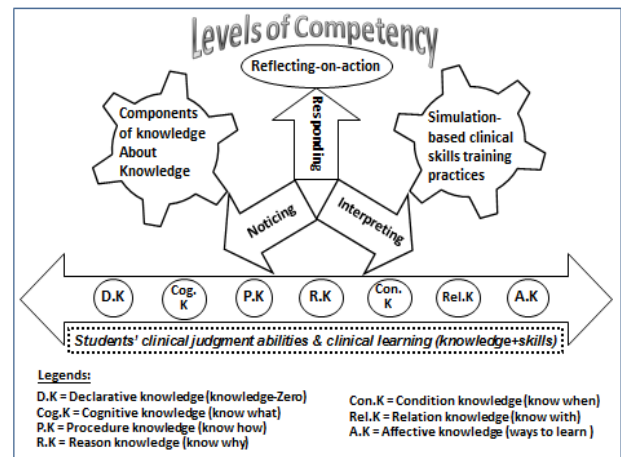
Levels of Competency

Reflecting-on-action

Components of knowledge About Knowledge

Responding

Simulation-based clinical skills training practices

Noticing

Interpreting

D.K

Cog. K

P.K

R.K

Con. K

Rel.K

A.K

Students' clinical judgment abilities & clinical learning (knowledge+skills)

Legends:

D.K = Declarative knowledge (knowledge-Zero)
Cog.K = Cognitive knowledge (know what)
P.K = Procedure knowledge (know how)
R.K = Reason knowledge (know why)

Con.K = Condition knowledge (know when)
Rel.K = Relation knowledge (know with)
A.K = Affective knowledge (ways to learn )